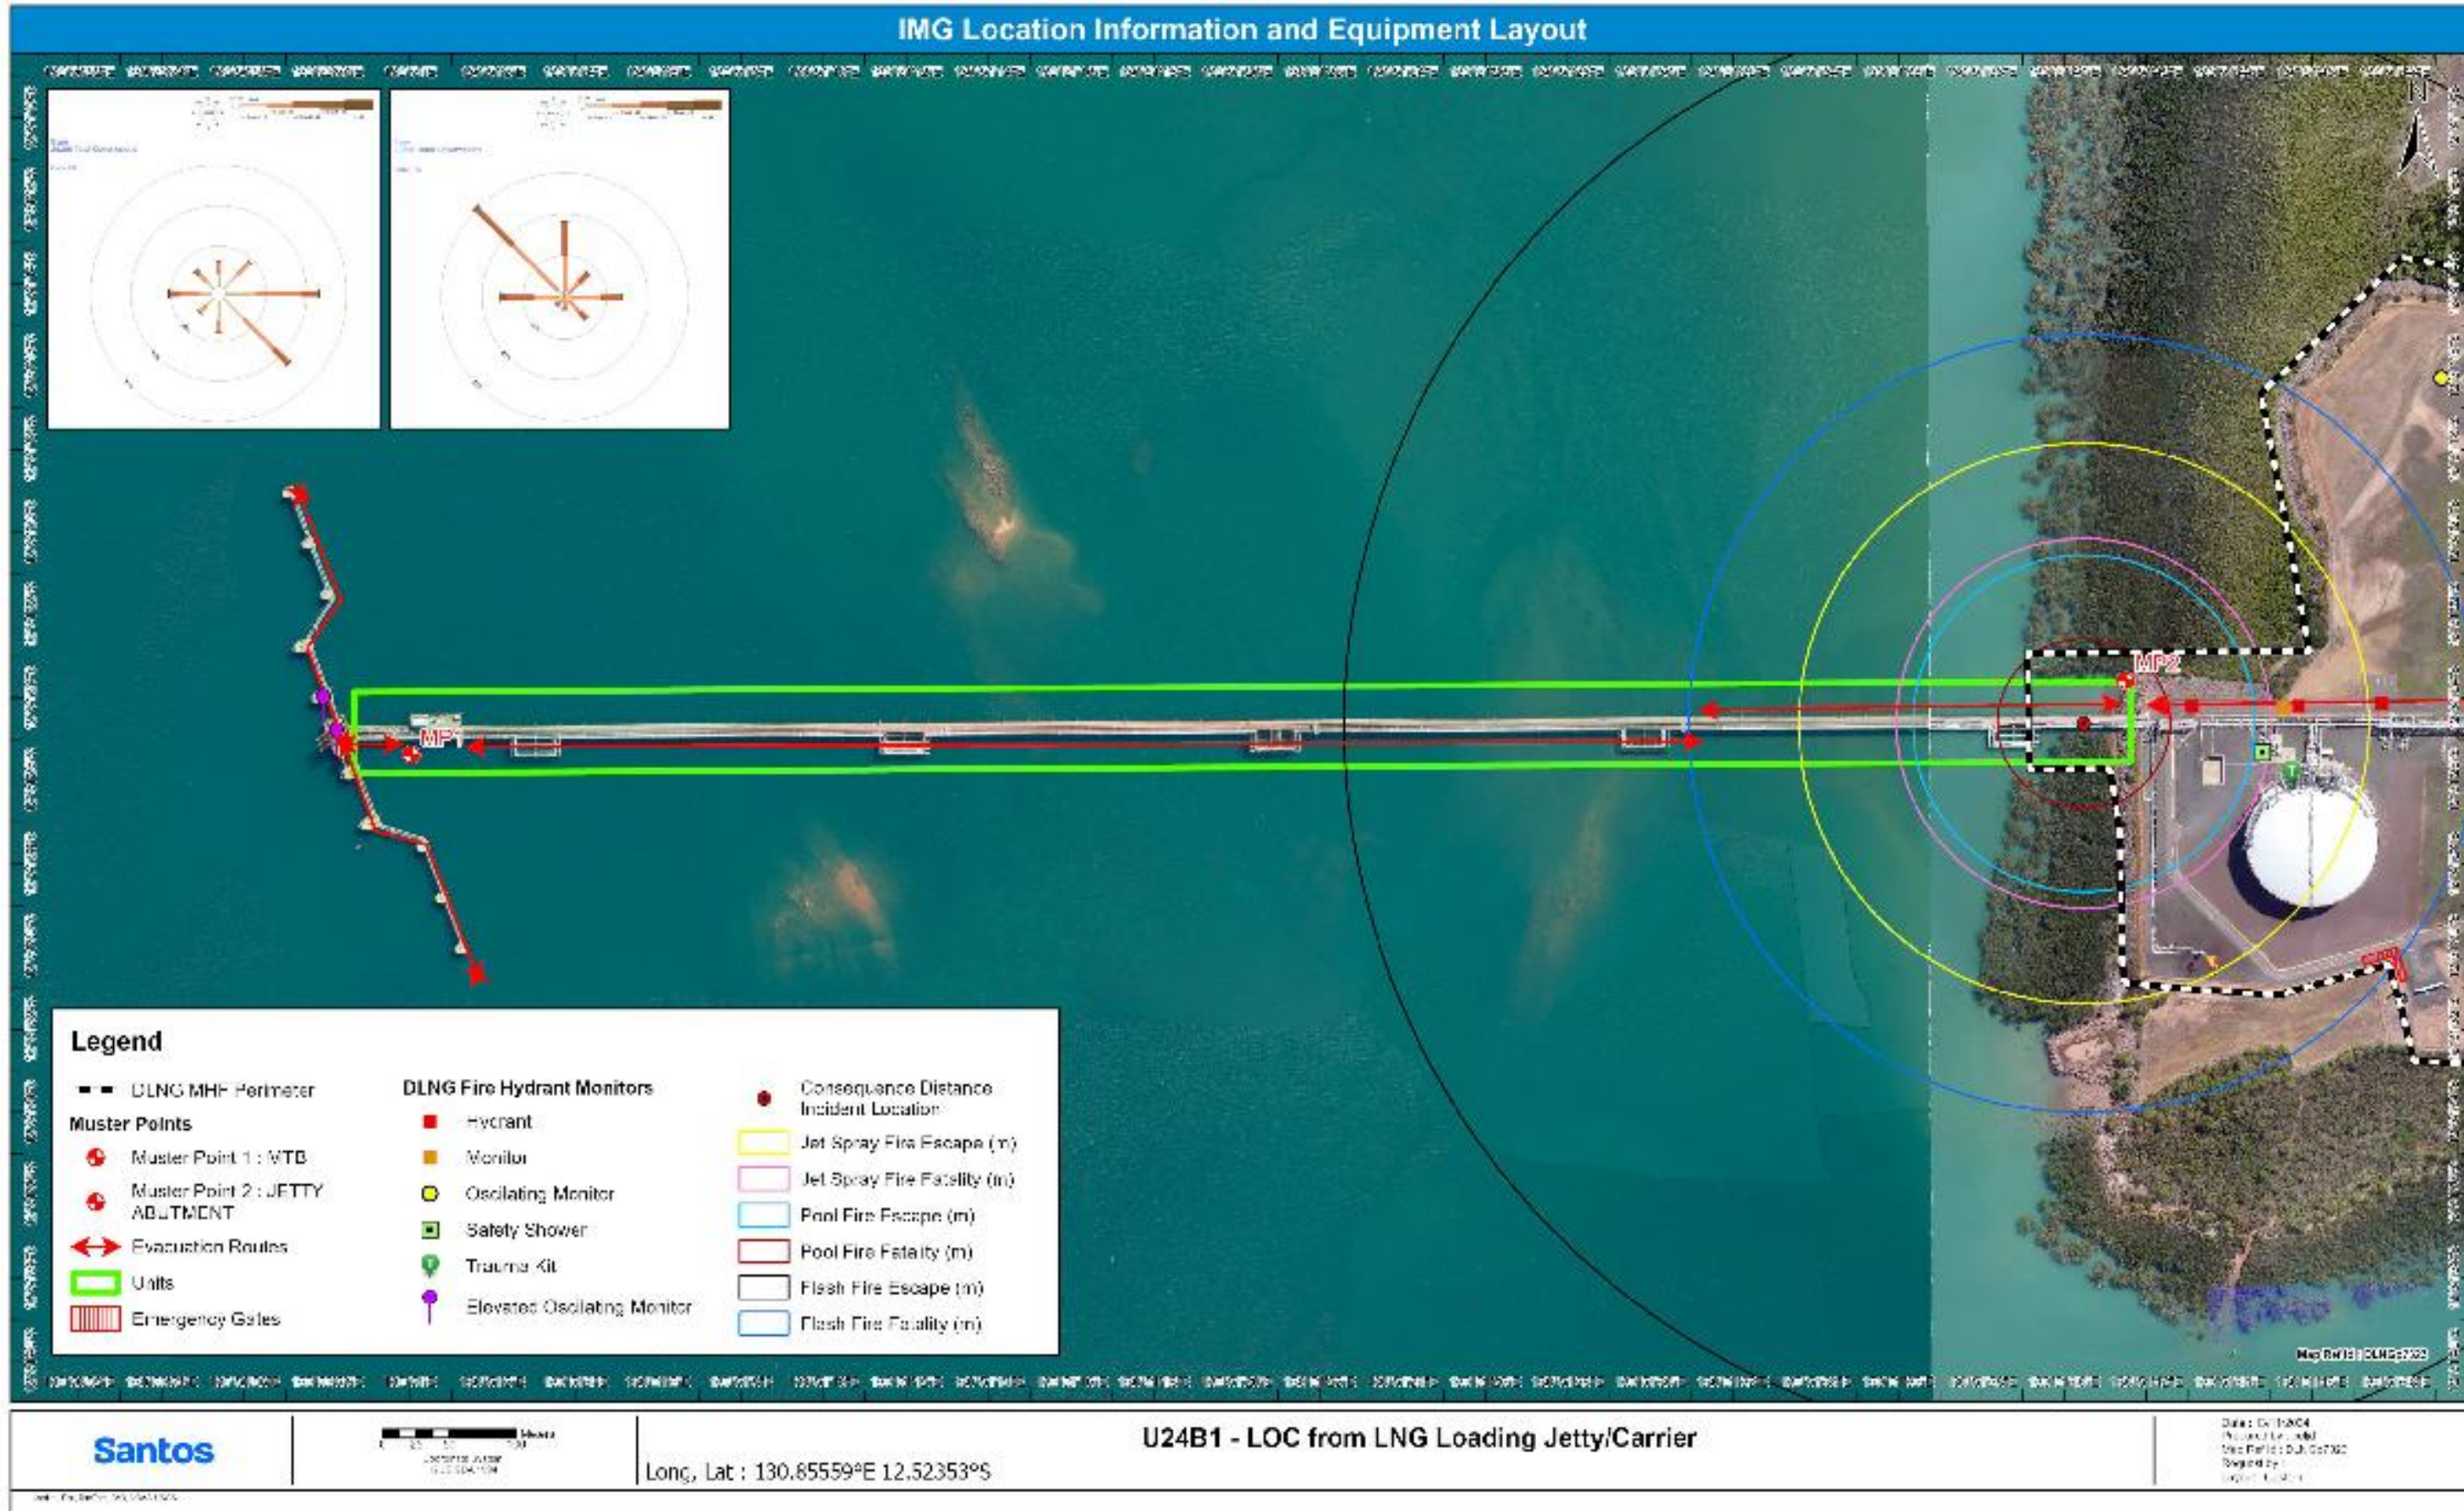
IMG Location Information and Equipment Layout

MP1

MP2

Legend

DLNG MHF Perimeter

Muster Points

Muster Point 1 : VTB

Muster Point 2 : JETTY ABUTMENT

Evacuation Routes

Units

Emergency Gates

DLNG Fire Hydrant Monitors

Hydrant

Monitor

Oscilating Monitor

Safety Shower

Trauma Kit

Elevated Oscilating Monitor

Consequence Distance Incident Location

Jet Spray Fire Escape (m)

Jet Spray Fire Fatality (m)

Pool Fire Escape (m)

Pool Fire Fatality (m)

Flash Fire Escape (m)

Flash Fire Fatality (m)

Santos

Meters

U24B1 - LOC from LNG Loading Jetty/Carrier

Long, Lat : 130.85559°E 12.52353°S